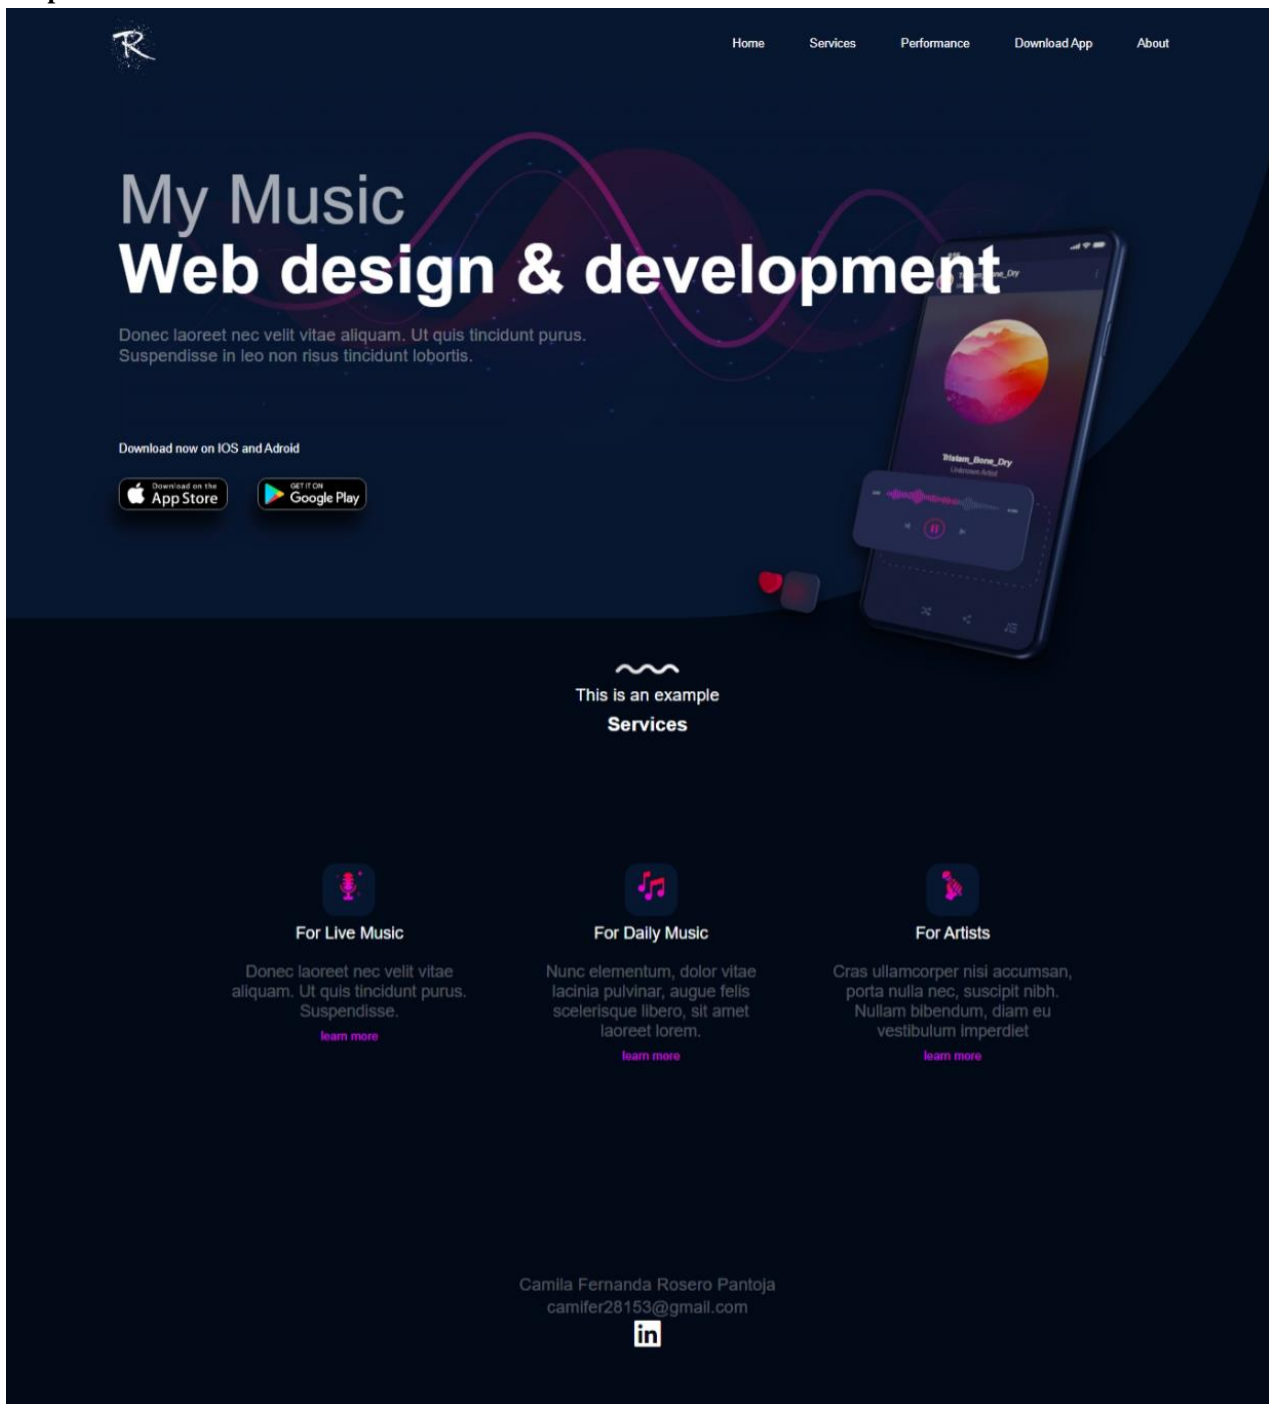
R

Home Services Performance Download App About

My Music
Web design & development

Donec laoreet nec velit vitae aliquam. Ut quis tincidunt purus. Suspendisse in leo non risus tincidunt lobortis.

Download now on IOS and Adroid

Download on the App Store

GET IT ON Google Play

Tristam_Bone_Dry
Unknown Artist

This is an example
Services

For Live Music

Donec laoreet nec velit vitae aliquam. Ut quis tincidunt purus. Suspendisse.

learn more

For Daily Music

Nunc elementum, dolor vitae lacinia pulvinar, augue felis scelerisque libero, sit amet laoreet lorem.

learn more

For Artists

Cras ullamcorper nisi accumsan, porta nulla nec, suscipit nibh. Nullam bibendum, diam eu vestibulum imperdiet

learn more

Camila Fernanda Rosero Pantoja
camifer28153@gmail.com
in